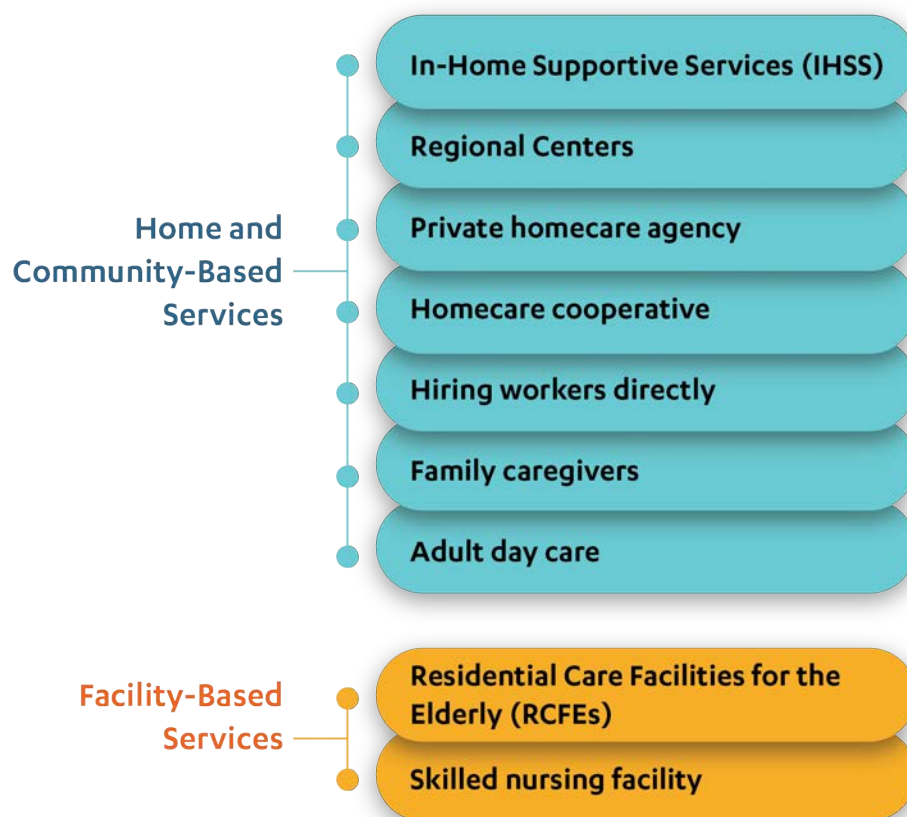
Home and Community-Based Services

In-Home Supportive Services (IHSS)

Regional Centers

Private homecare agency

Homecare cooperative

Hiring workers directly

Family caregivers

Adult day care

Facility-Based Services

Residential Care Facilities for the Elderly (RCFEs)

Skilled nursing facility